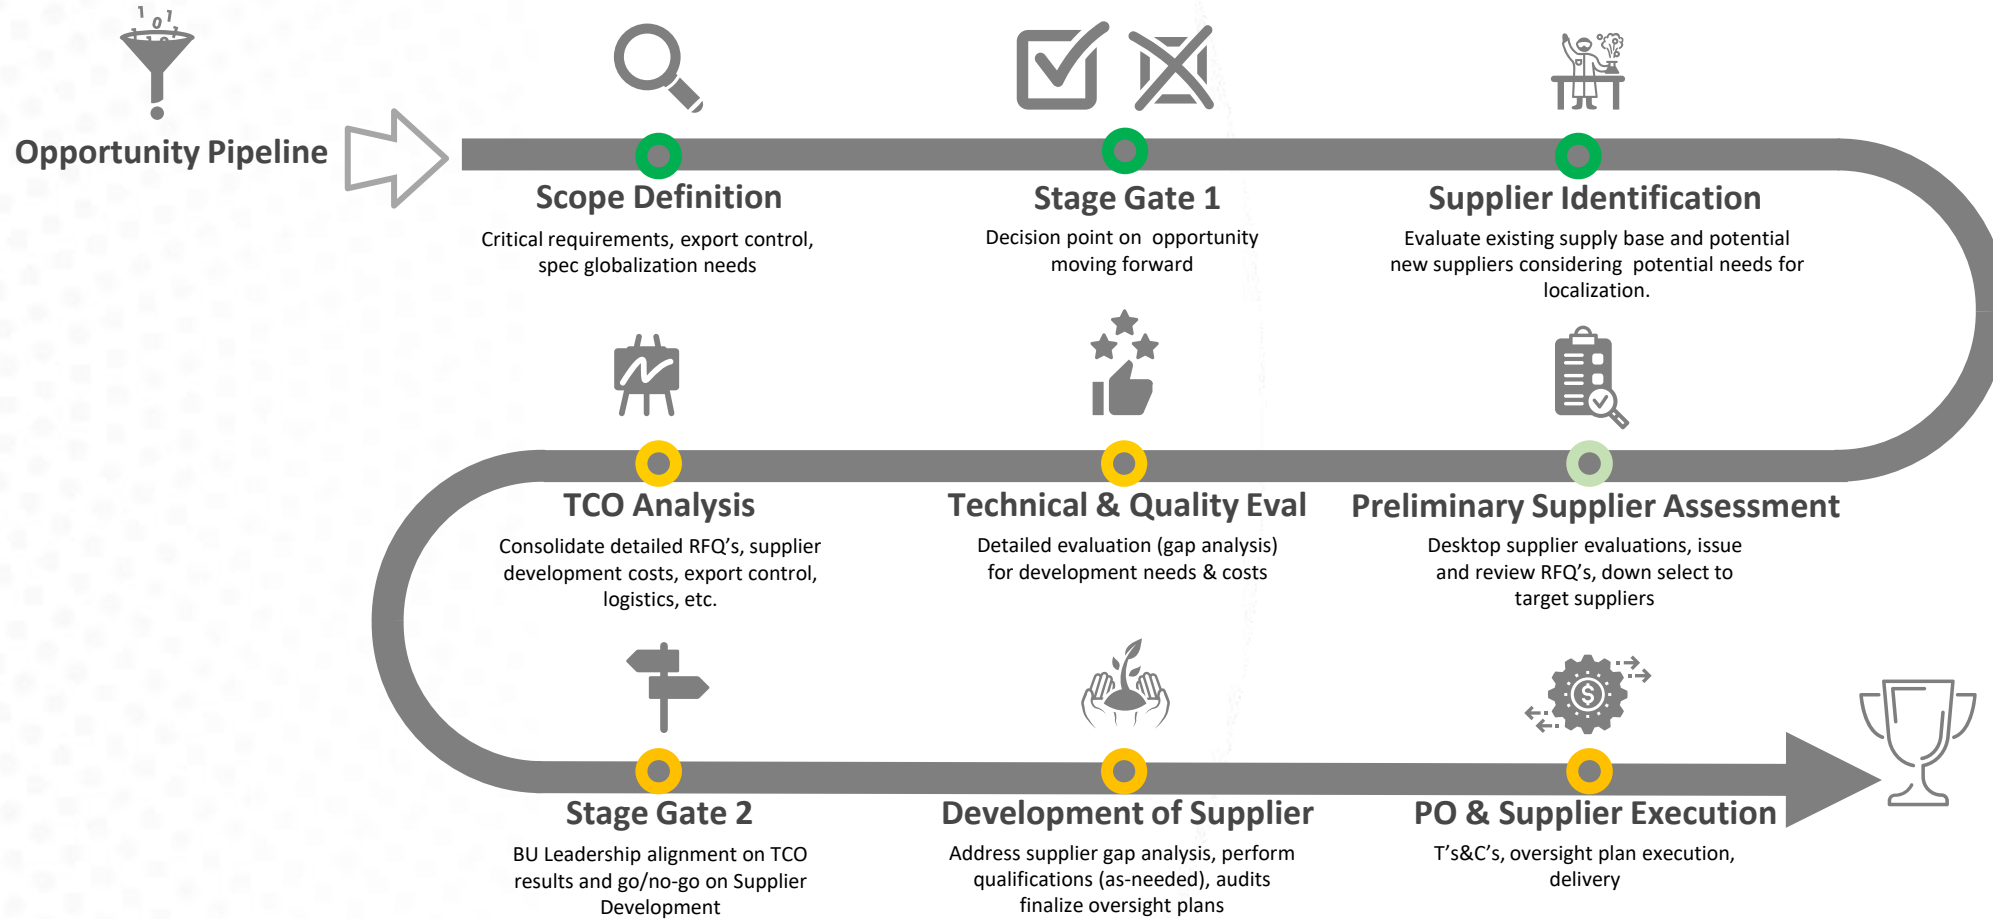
Opportunity Pipeline

Scope Definition
Critical requirements, export control, spec globalization needs

Stage Gate 1
Decision point on opportunity moving forward

Supplier Identification
Evaluate existing supply base and potential new suppliers considering potential needs for localization.

TCO Analysis
Consolidate detailed RFQ's, supplier development costs, export control, logistics, etc.

Technical & Quality Eval
Detailed evaluation (gap analysis) for development needs & costs

Preliminary Supplier Assessment
Desktop supplier evaluations, issue and review RFQ's, down select to target suppliers

Stage Gate 2
BU Leadership alignment on TCO results and go/no-go on Supplier Development

Development of Supplier
Address supplier gap analysis, perform qualifications (as-needed), audits finalize oversight plans

PO & Supplier Execution
T's&C's, oversight plan execution, delivery